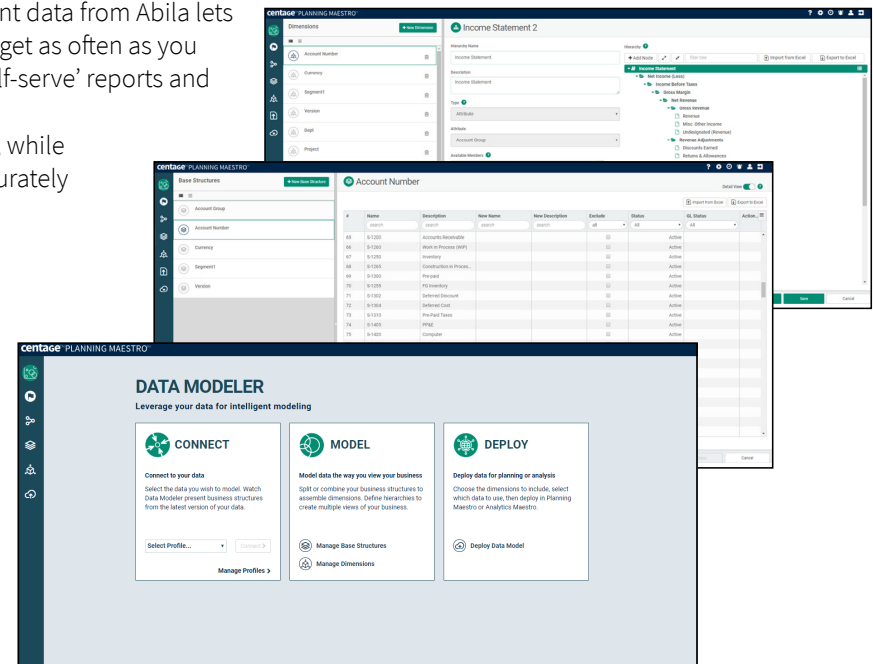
nt data from Abila lets
get as often as you
lf-serve' reports and

while
urately

centage PLANNING MAESTRO

Dimensions
+ New Dimension
Account Number
Currency
Segment1
Version
Dept
Project

Income Statement 2
Hierarchy Name
Income Statement
Description
Income Statement
Type
Attribute
Attribute
Account Group
Available Members

Hierarchy
+ Add Node
Filter tree
Import from Excel
Export to Excel
Income Statement
Net Income (Loss)
Income Before Taxes
Gross Margin
Net Revenue
Gross Revenue
Revenue
Misc. Other Income
Undesignated (Revenue)
Revenue Adjustments
Discounts Earned
Returns & Allowances

centage PLANNING MAESTRO

Base Structures
+ New Base Structure
Account Group
Account Number
Currency
Segment1
Version

Account Number
Detail View
Import from Excel
Export to Excel

| # | Name | Description | New Name | New Description | Exclude | Status | GL Status | Action |
|---|---|---|---|---|---|---|---|---|
| | search | search | search | search | all | All | All | |
| 65 | 0-1200 | Accounts Receivable | | | | Active | | |
| 66 | 0-1260 | Work in Process (WIP) | | | | Active | | |
| 67 | 0-1250 | Inventory | | | | Active | | |
| 68 | 0-1265 | Construction in Proces... | | | | Active | | |
| 69 | 0-1300 | Pre-paid | | | | Active | | |
| 70 | 0-1255 | PD Inventory | | | | Active | | |
| 71 | 0-1302 | Deferred Discount | | | | Active | | |
| 72 | 0-1304 | Deferred Cost | | | | Active | | |
| 73 | 0-1315 | Pre-Paid Taxes | | | | Active | | |
| 74 | 0-1405 | PP&E | | | | Active | | |
| 75 | 0-1420 | Computer | | | | Active | | |

Save
Cancel

centage PLANNING MAESTRO

DATA MODELER
Leverage your data for intelligent modeling

CONNECT
Connect to your data
Select the data you wish to model. Watch Data Modeler present business structures from the latest version of your data.
Select Profile...
Connect >
Manage Profiles >

MODEL
Model data the way you view your business
Split or combine your business structures to assemble dimensions. Define hierarchies to create multiple views of your business.
Manage Base Structures
Manage Dimensions

DEPLOY
Deploy data for planning or analysis
Choose the dimensions to include, select which data to use, then deploy in Planning Maestro or Analytics Maestro.
Deploy Data Model

Cancel